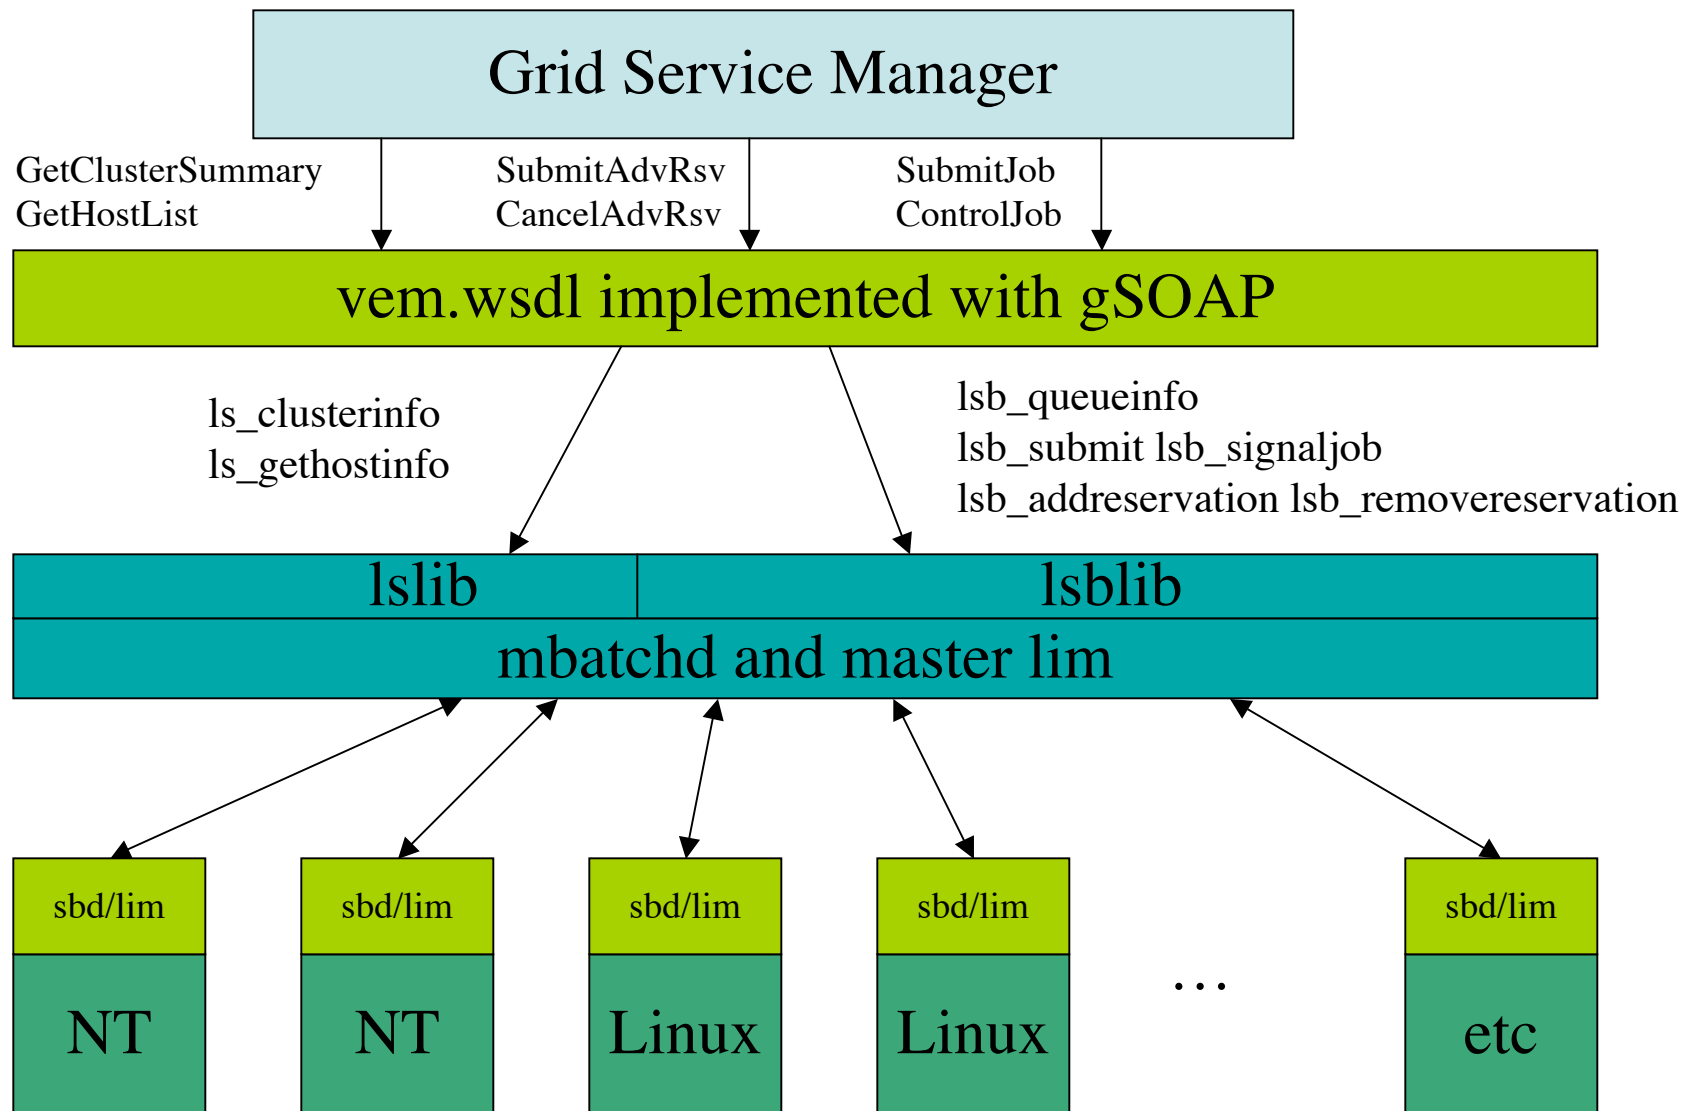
Grid Service Manager

GetClusterSummary
GetHostList

SubmitAdvRsv
CancelAdvRsv

SubmitJob
ControlJob

vem.wsdl implemented with gSOAP

ls_clusterinfo
ls_gethostinfo

lsb_queueinfo
lsb_submit lsb_signaljob
lsb_addreservation lsb_removereservation

lslib

lsblib

mbatchd and master lim

sbd/lim
NT

sbd/lim
NT

sbd/lim
Linux

sbd/lim
Linux

...

sbd/lim
etc